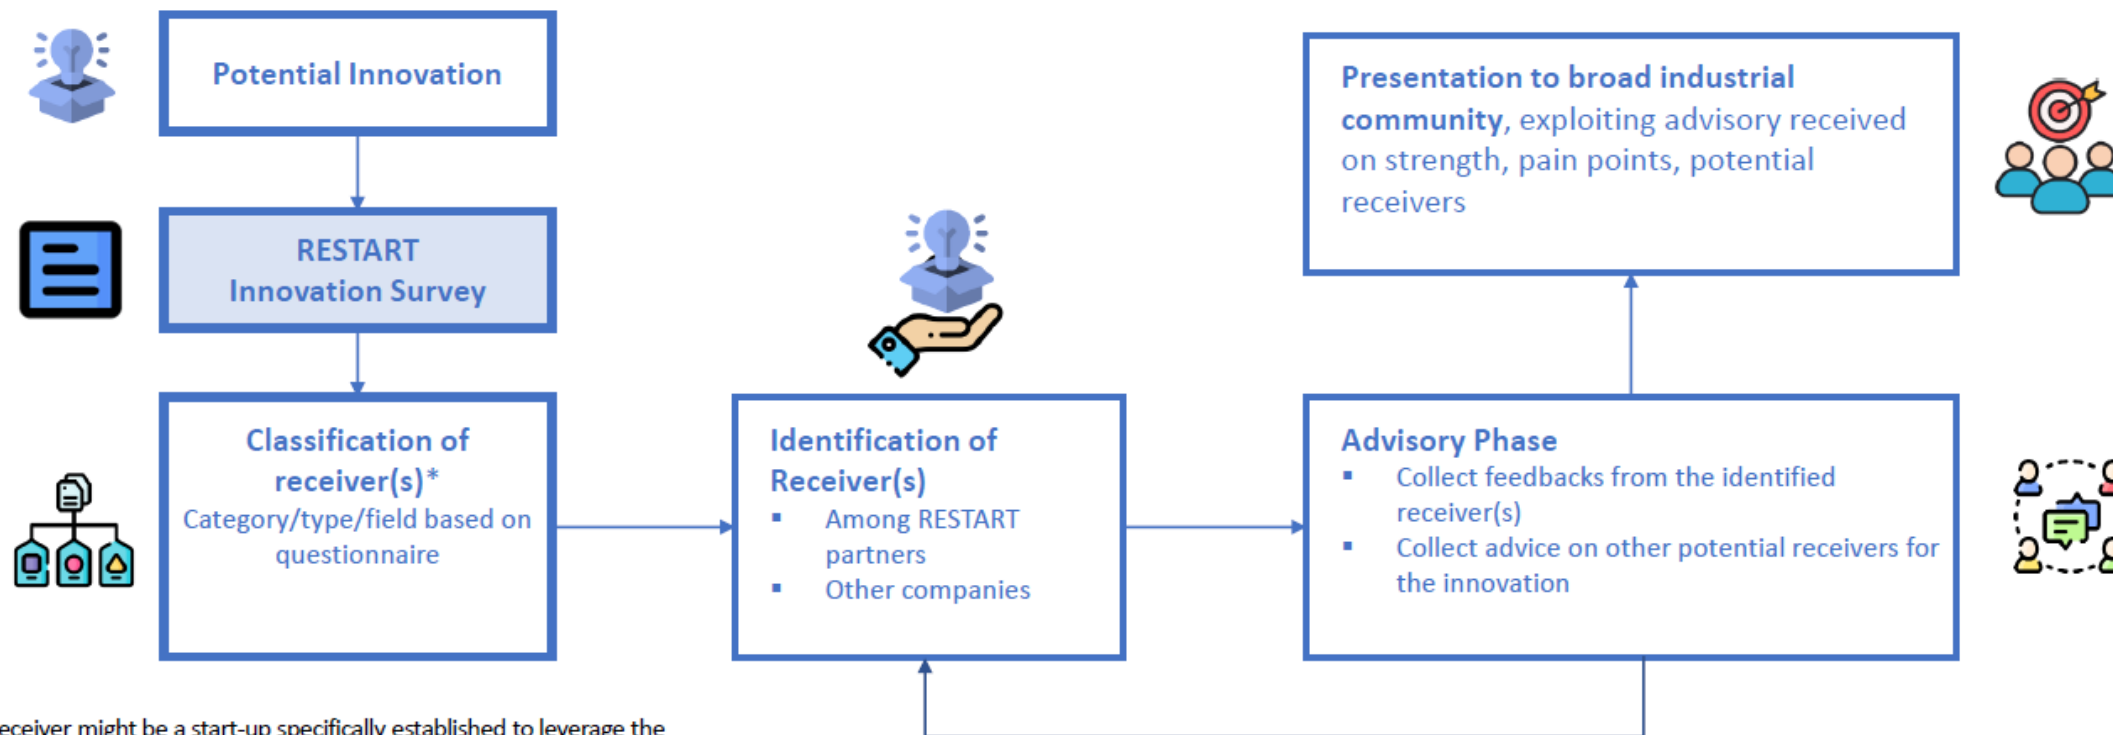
Potential Innovation

RESTART
Innovation Survey

Classification of receiver(s)*
Category/type/field based on questionnaire

Identification of Receiver(s)
- Among RESTART partners
- Other companies

Advisory Phase
- Collect feedbacks from the identified receiver(s)
- Collect advice on other potential receivers for the innovation

Presentation to broad industrial community, exploiting advisory received on strength, pain points, potential receivers

eceiver might be a start-up specifically established to leverage the